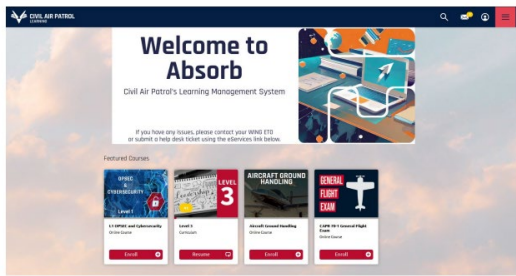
CIVIL AIR PATROL
LEARNING

Welcome to Absorb

Civil Air Patrol's Learning Management System

If you have any issues, please contact your WING ETO or submit a help desk ticket using the eServices link below.

Featured Courses

OPSEC & CYBERSECURITY
Level 1
L1 OPSEC and Cybersecurity
Online Course
Enroll

LEVEL 3
Level 3
Curriculum
Resume

AIRCRAFT GROUND HANDLING
Aircraft Ground Handling
Online Course
Enroll

GENERAL FLIGHT EXAM
CAPR 70-1 General Flight Exam
Online Course
Enroll